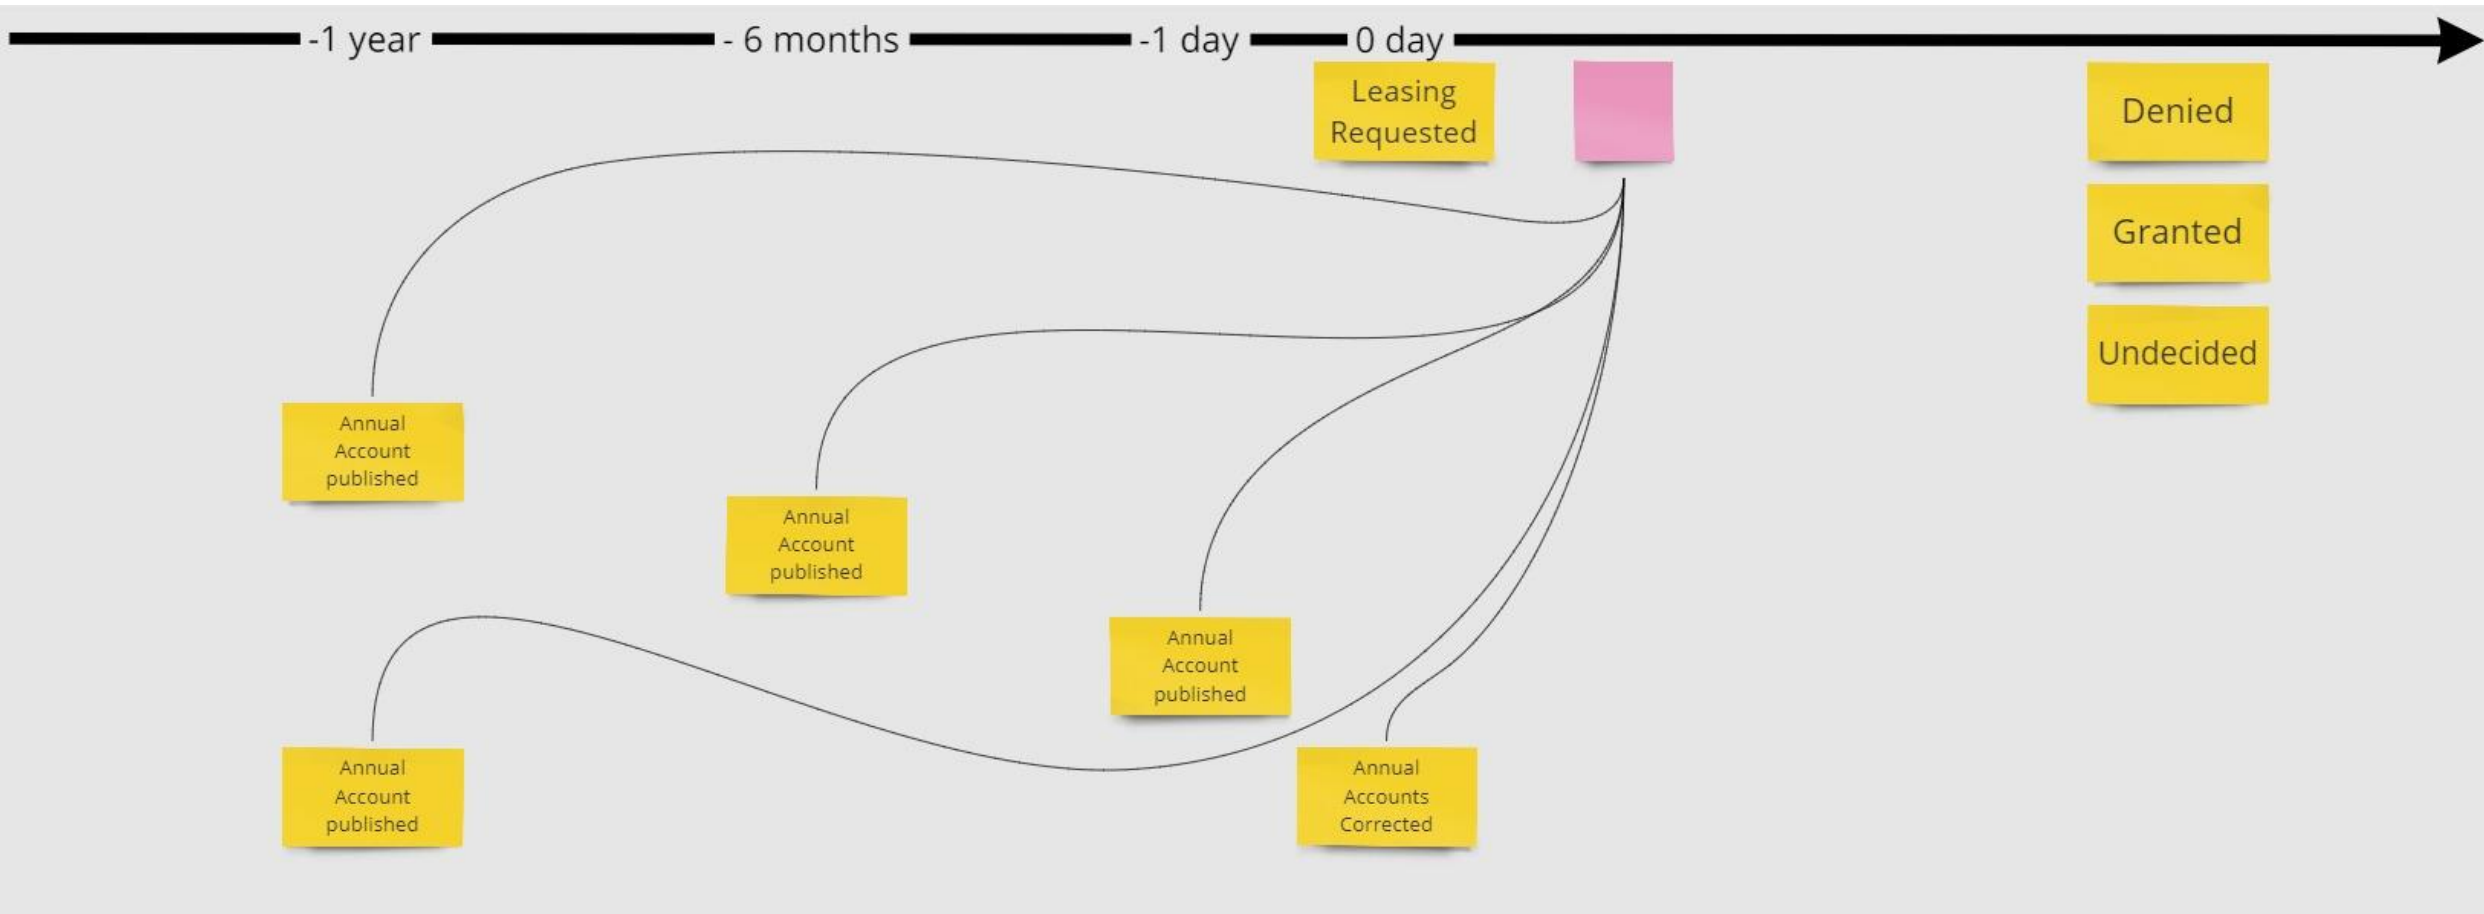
-1 year - 6 months -1 day 0 day

Leasing Requested

Denied

Granted

Undecided

Annual Account published

Annual Account published

Annual Account published

Annual Account published

Annual Accounts Corrected